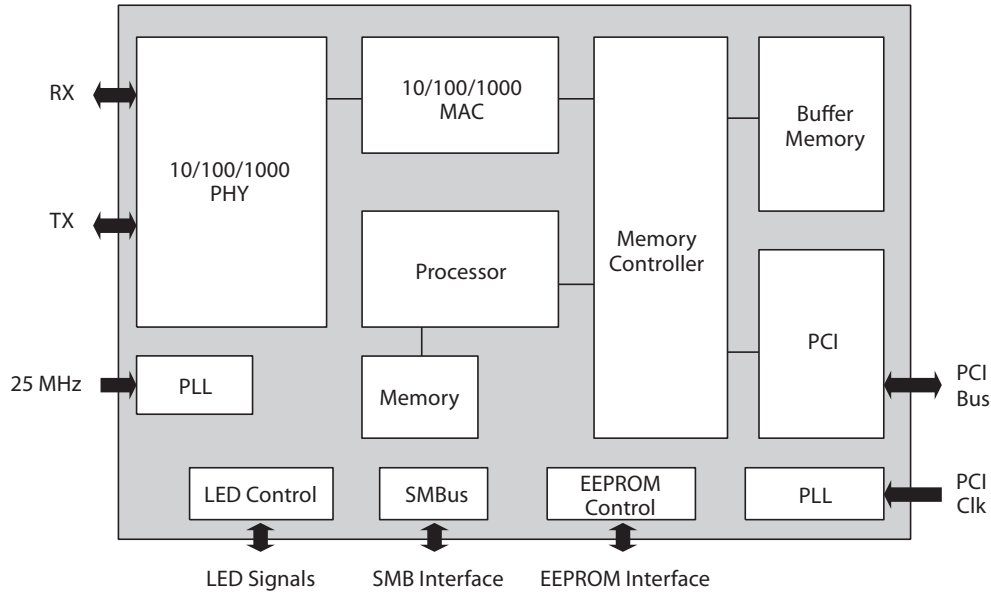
RX

TX

25 MHz

10/100/1000 PHY

PLL

10/100/1000 MAC

Processor

Memory

Memory Controller

Buffer Memory

PCI

PCI Bus

LED Control

SMBus

EEPROM Control

PLL

PCI Clk

LED Signals

SMB Interface

EEPROM Interface